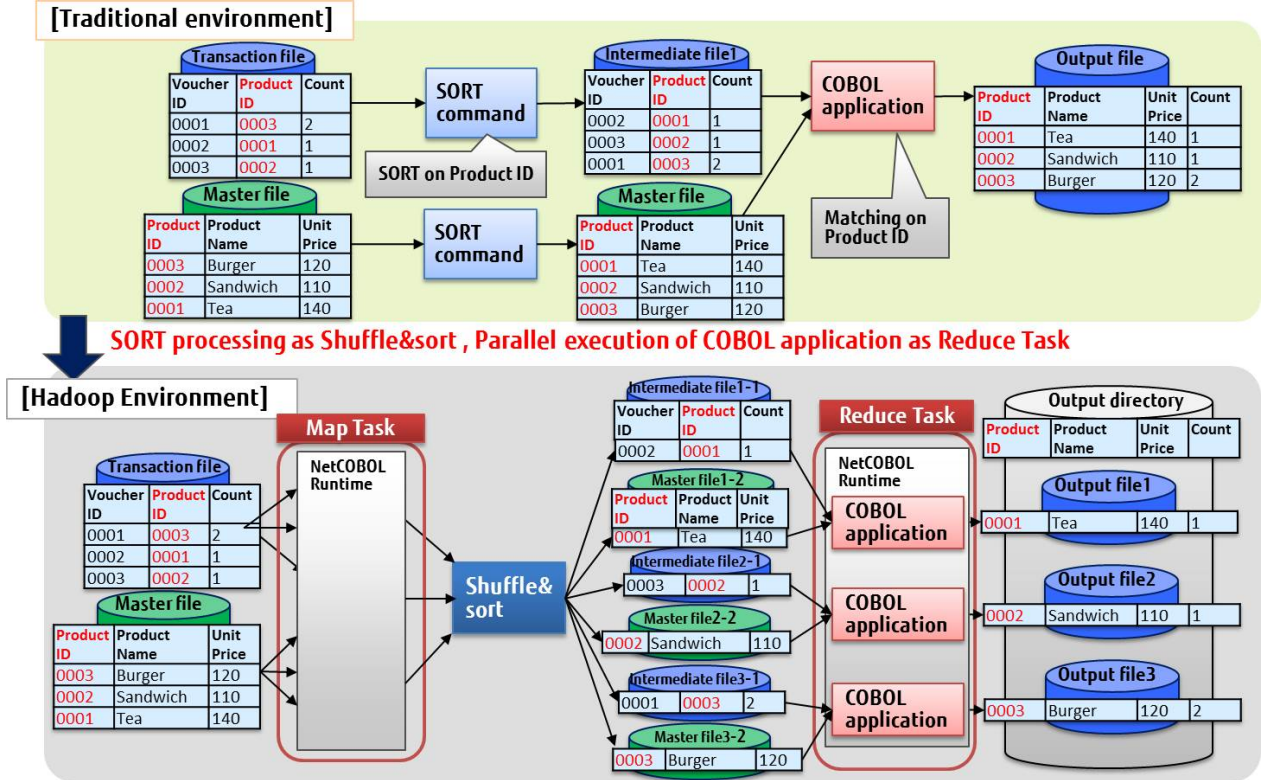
[Traditional environment]

Transaction file

| Voucher ID | Product ID | Count |
|---|---|---|
| 0001 | 0003 | 2 |
| 0002 | 0001 | 1 |
| 0003 | 0002 | 1 |

SORT command

SORT on Product ID

Intermediate file1

| Voucher ID | Product ID | Count |
|---|---|---|
| 0002 | 0001 | 1 |
| 0003 | 0002 | 1 |
| 0001 | 0003 | 2 |

COBOL application

Matching on Product ID

Output file

| Product ID | Product Name | Unit Price | Count |
|---|---|---|---|
| 0001 | Tea | 140 | 1 |
| 0002 | Sandwich | 110 | 1 |
| 0003 | Burger | 120 | 2 |

Master file

| Product ID | Product Name | Unit Price |
|---|---|---|
| 0003 | Burger | 120 |
| 0002 | Sandwich | 110 |
| 0001 | Tea | 140 |

SORT command

Master file

| Product ID | Product Name | Unit Price |
|---|---|---|
| 0001 | Tea | 140 |
| 0002 | Sandwich | 110 |
| 0003 | Burger | 120 |

SORT processing as Shuffle&sort , Parallel execution of COBOL application as Reduce Task

[Hadoop Environment]

Transaction file

| Voucher ID | Product ID | Count |
|---|---|---|
| 0001 | 0003 | 2 |
| 0002 | 0001 | 1 |
| 0003 | 0002 | 1 |

Master file

| Product ID | Product Name | Unit Price |
|---|---|---|
| 0003 | Burger | 120 |
| 0002 | Sandwich | 110 |
| 0001 | Tea | 140 |

Map Task

NetCOBOL Runtime

Shuffle& sort

Intermediate file1-1

| Voucher ID | Product ID | Count |
|---|---|---|
| 0002 | 0001 | 1 |

Master file1-2

| Product ID | Product Name | Unit Price |
|---|---|---|
| 0001 | Tea | 140 |

Intermediate file2-1

| 0003 | 0002 | 1 |
|---|---|---|

Master file2-2

| 0002 | Sandwich | 110 |
|---|---|---|

Intermediate file3-1

| 0001 | 0003 | 2 |
|---|---|---|

Master file3-2

| 0003 | Burger | 120 |
|---|---|---|

Reduce Task

NetCOBOL Runtime

COBOL application

COBOL application

COBOL application

Output directory

| Product ID | Product Name | Unit Price | Count |
|---|---|---|---|

Output file1

| 0001 | Tea | 140 | 1 |
|---|---|---|---|

Output file2

| 0002 | Sandwich | 110 | 1 |
|---|---|---|---|

Output file3

| 0003 | Burger | 120 | 2 |
|---|---|---|---|